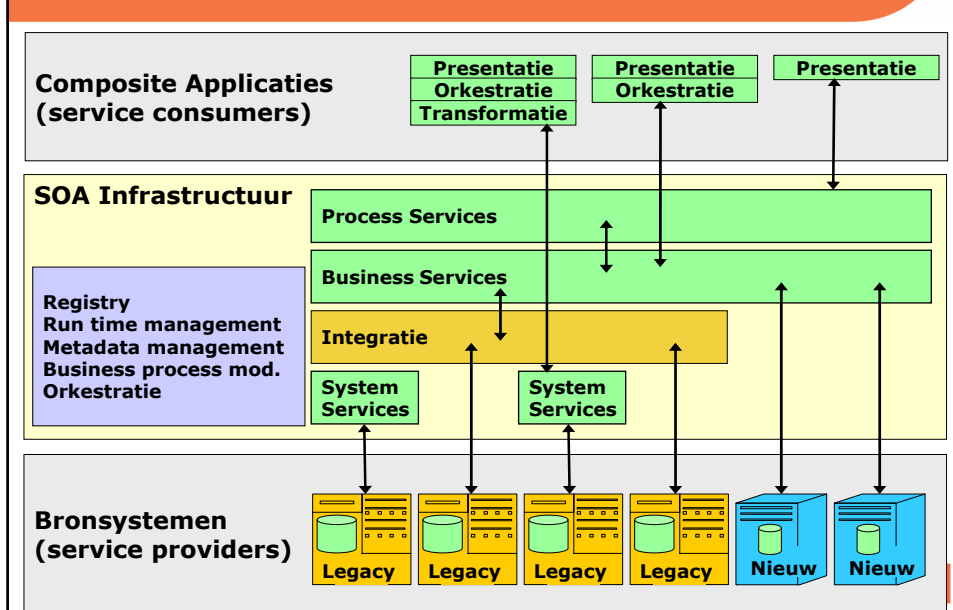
Composite Applicaties
(service consumers)

Presentatie
Orkestratie
Transformatie

Presentatie
Orkestratie

Presentatie

SOA Infrastructuur

Process Services

Business Services

Integratie

Registry
Run time management
Metadata management
Business process mod.
Orkestratie

System Services

System Services

Bronsystemen
(service providers)

Legacy

Legacy

Legacy

Legacy

Nieuw

Nieuw